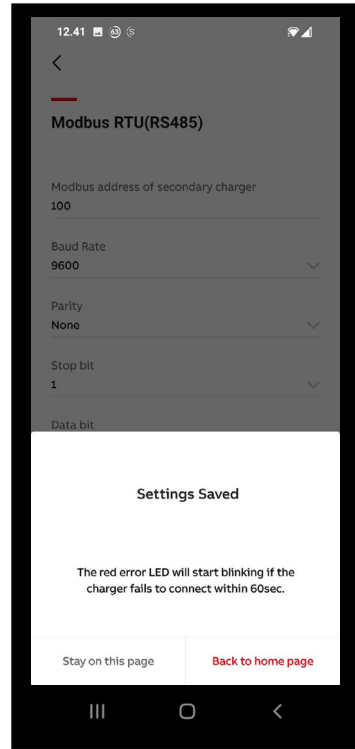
12.41 63

Modbus RTU(RS485)

Modbus address of secondary charger
100

Baud Rate
9600

Parity
None

Stop bit
1

Data bit

Settings Saved

The red error LED will start blinking if the charger fails to connect within 60sec.

Stay on this page

Back to home page